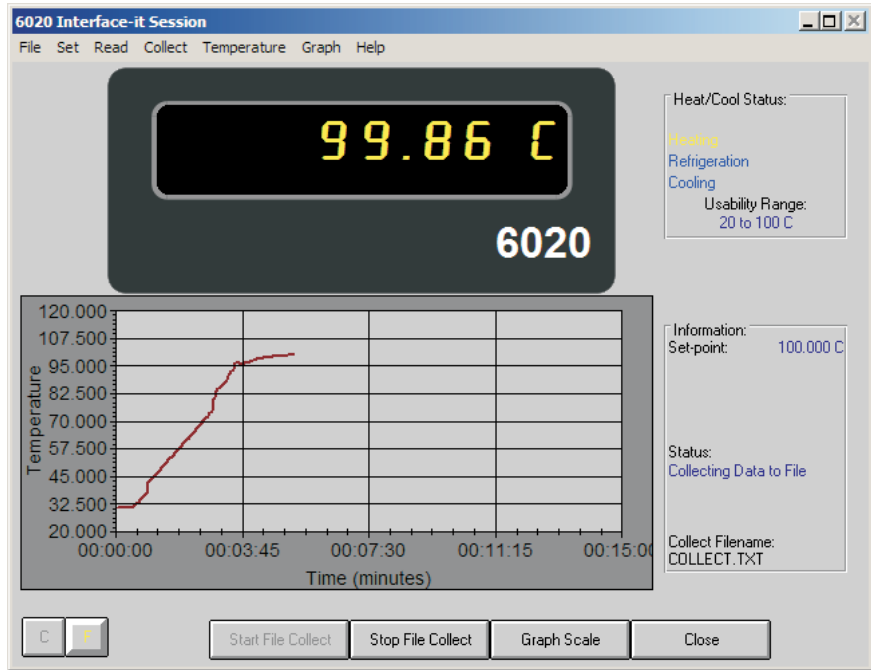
6020 Interface-it Session

File Set Read Collect Temperature Graph Help

99.86 C

6020

Heat/Cool Status:
Heating
Refrigeration
Cooling
Usability Range:
20 to 100 C

120.000
107.500
95.000
82.500
70.000
57.500
45.000
32.500
20.000

Temperature

00:00:00 00:03:45 00:07:30 00:11:15 00:15:00

Time (minutes)

Information:
Set-point: 100.000 C

Status:
Collecting Data to File

Collect Filename:
COLLECT.TXT

C F

Start File Collect Stop File Collect Graph Scale Close